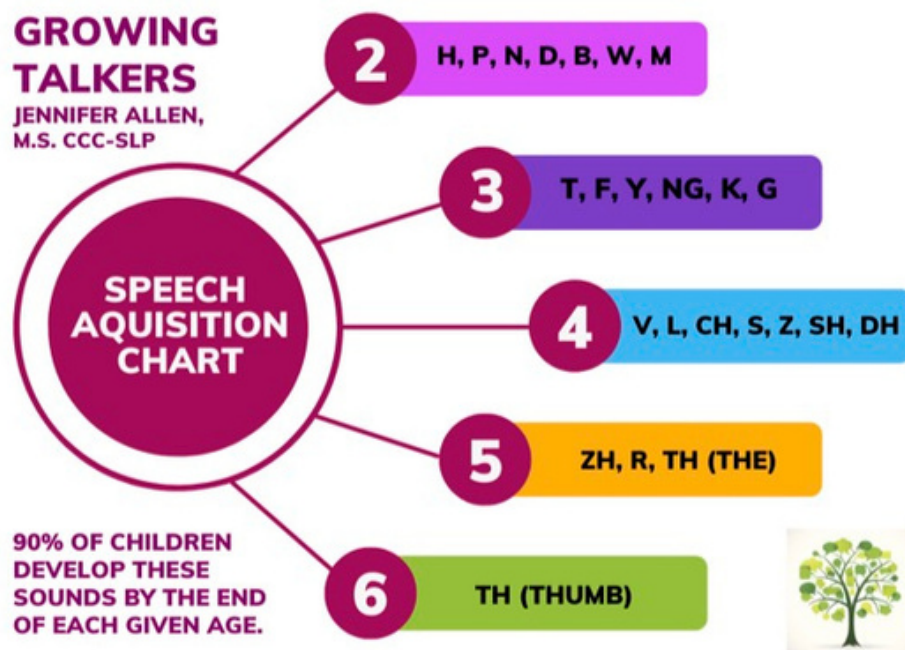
GROWING TALKERS
JENNIFER ALLEN, M.S. CCC-SLP

SPEECH AQUISITION CHART

2 H, P, N, D, B, W, M

3 T, F, Y, NG, K, G

4 V, L, CH, S, Z, SH, DH

5 ZH, R, TH (THE)

6 TH (THUMB)

90% OF CHILDREN DEVELOP THESE SOUNDS BY THE END OF EACH GIVEN AGE.